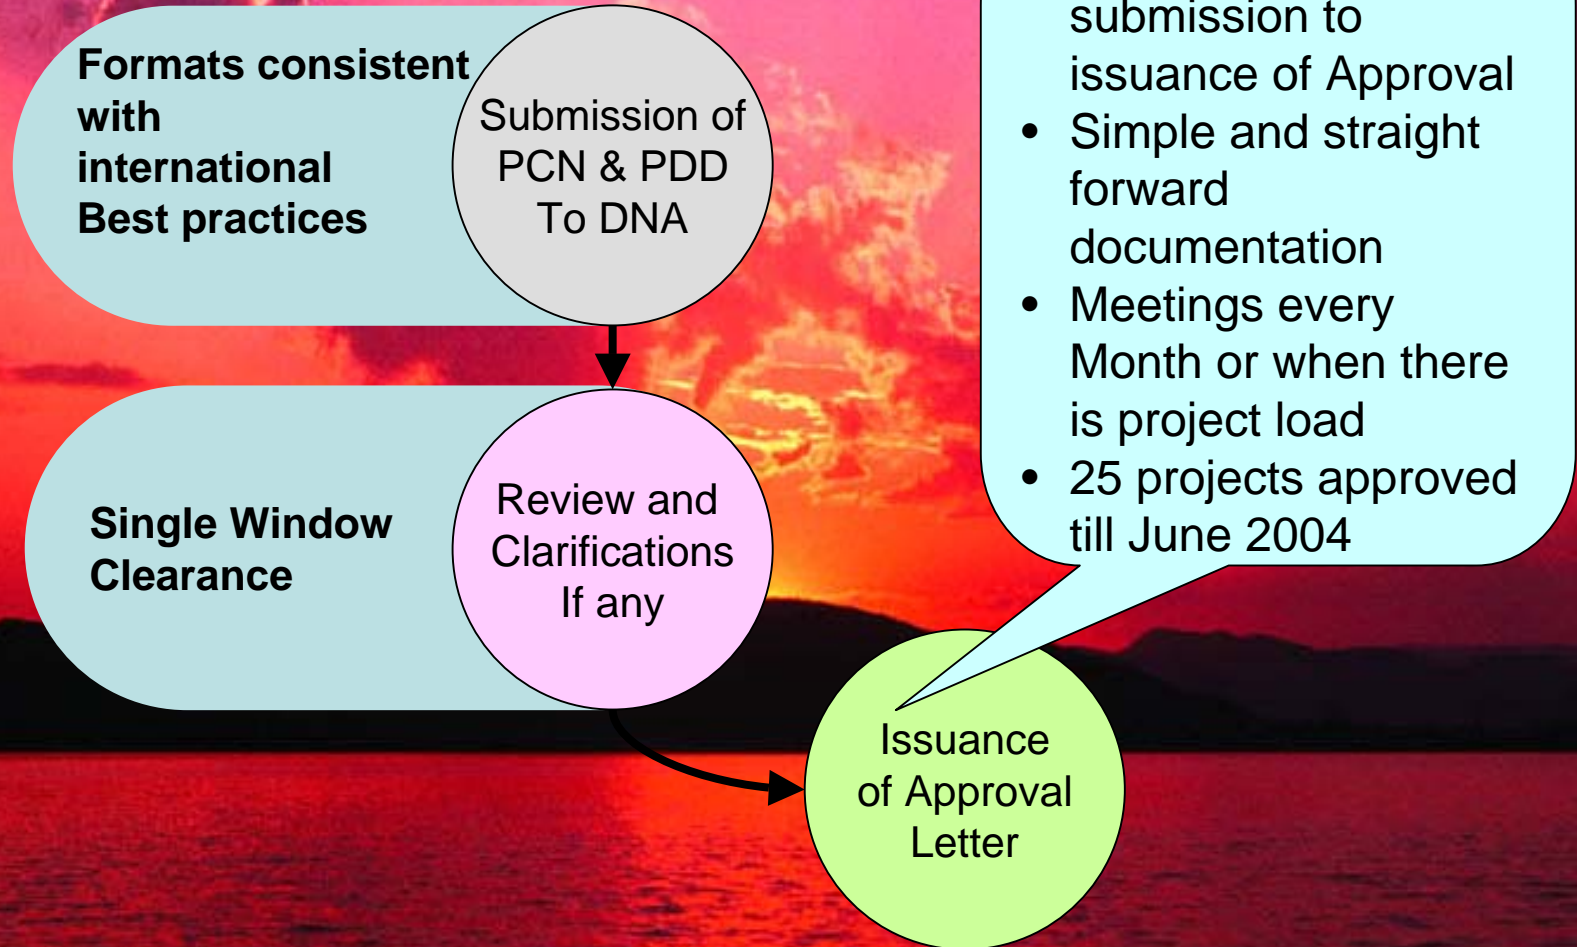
Formats consistent with international Best practices

Submission of PCN & PDD To DNA

Single Window Clearance

Review and Clarifications If any

Issuance of Approval Letter

submission to issuance of Approval

• Simple and straight forward documentation
• Meetings every Month or when there is project load
• 25 projects approved till June 2004